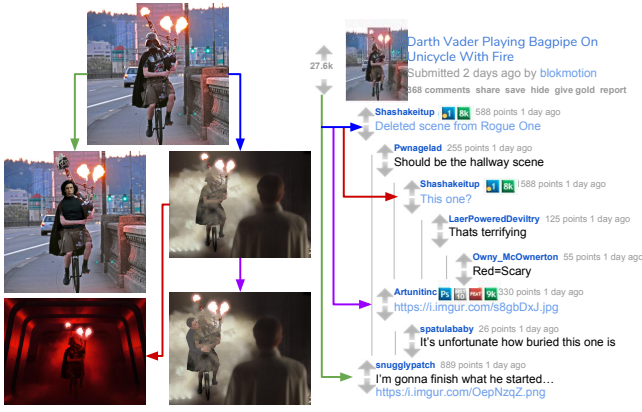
27.6k

Darth Vader Playing Bagpipe On Unicycle With Fire
Submitted 2 days ago by blokmotion
368 comments share save hide give gold report

Shashakeitup 1 8k 588 points 1 day ago
Deleted scene from Rogue One

Pwnagelad 255 points 1 day ago
Should be the hallway scene

Shashakeitup 1 8k 588 points 1 day ago
This one?

LaerPoweredDeviltry 125 points 1 day ago
Thats terrifying

Owny_McOwnerton 55 points 1 day ago
Red=Scary

Artunitinc Ps 10 9k 330 points 1 day ago
https://i.imgur.com/s8gbDxJ.jpg

spatulababy 26 points 1 day ago
It's unfortunate how buried this one is

snugglypatch 889 points 1 day ago
I'm gonna finish what he started…
https://i.imgur.com/OepNzqZ.png